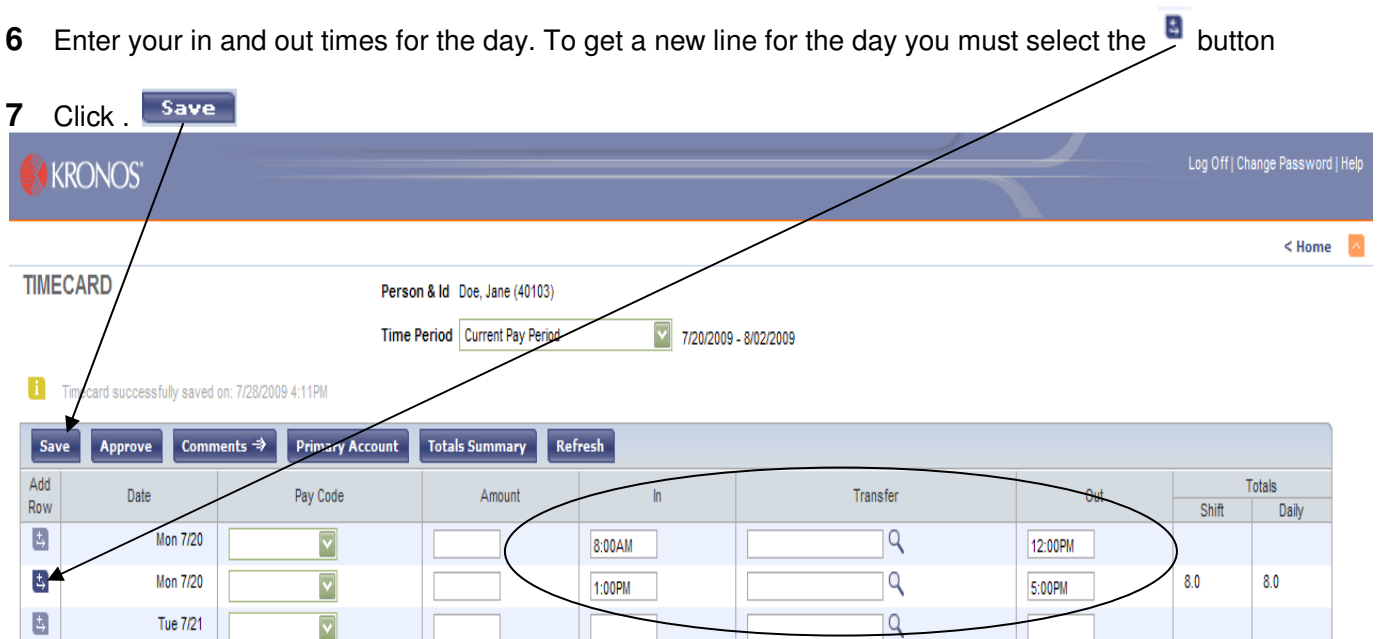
6 Enter your in and out times for the day. To get a new line for the day you must select the button

7 Click . Save

KRONOS

Log Off | Change Password | Help

< Home

TIMECARD

Person & Id Doe, Jane (40103)

Time Period Current Pay Period 7/20/2009 - 8/02/2009

Timecard successfully saved on: 7/28/2009 4:11PM

Save Approve Comments ⇒ Primary Account Totals Summary Refresh

| Add Row | Date | Pay Code | Amount | In | Transfer | Out | Totals Shift | Totals Daily |
|---|---|---|---|---|---|---|---|---|
| | Mon 7/20 | | | 8:00AM | | 12:00PM | | |
| | Mon 7/20 | | | 1:00PM | | 5:00PM | 8.0 | 8.0 |
| | Tue 7/21 | | | | | | | |